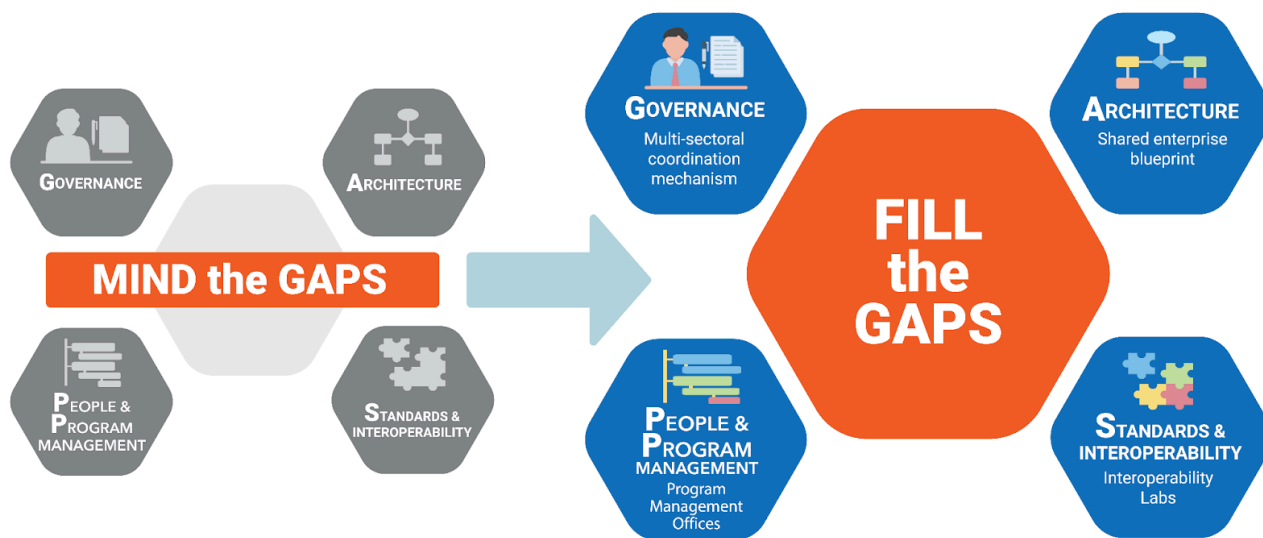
GOVERNANCE

ARCHITECTURE

MIND the GAPS

PEOPLE & PROGRAM MANAGEMENT

STANDARDS & INTEROPERABILITY

GOVERNANCE
Multi-sectoral coordination mechanism

ARCHITECTURE
Shared enterprise blueprint

FILL the GAPS

PEOPLE & PROGRAM MANAGEMENT
Program Management Offices

STANDARDS & INTEROPERABILITY
Interoperability Labs